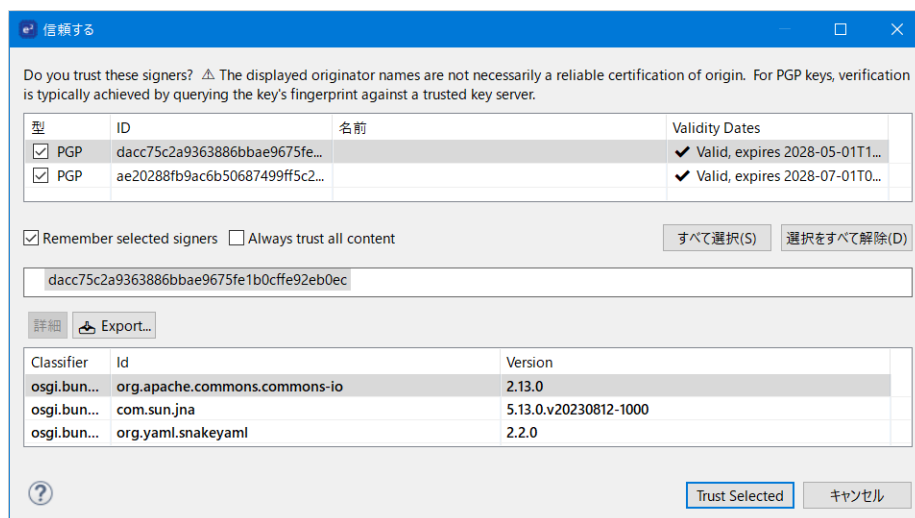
信頼する

Do you trust these signers? ⚠ The displayed originator names are not necessarily a reliable certification of origin. For PGP keys, verification is typically achieved by querying the key's fingerprint against a trusted key server.

| 型 | ID | 名前 | Validity Dates |
|---|---|---|---|
| ☑ PGP | dacc75c2a9363886bbae9675fe... | | ✔ Valid, expires 2028-05-01T1... |
| ☑ PGP | ae20288fb9ac6b50687499ff5c2... | | ✔ Valid, expires 2028-07-01T0... |

☑ Remember selected signers ☐ Always trust all content

すべて選択(S) 選択をすべて解除(D)

dacc75c2a9363886bbae9675fe1b0cffe92eb0ec

詳細 Export...

| Classifier | Id | Version |
|---|---|---|
| osgi.bun... | org.apache.commons.commons-io | 2.13.0 |
| osgi.bun... | com.sun.jna | 5.13.0.v20230812-1000 |
| osgi.bun... | org.yaml.snakeyaml | 2.2.0 |

Trust Selected キャンセル